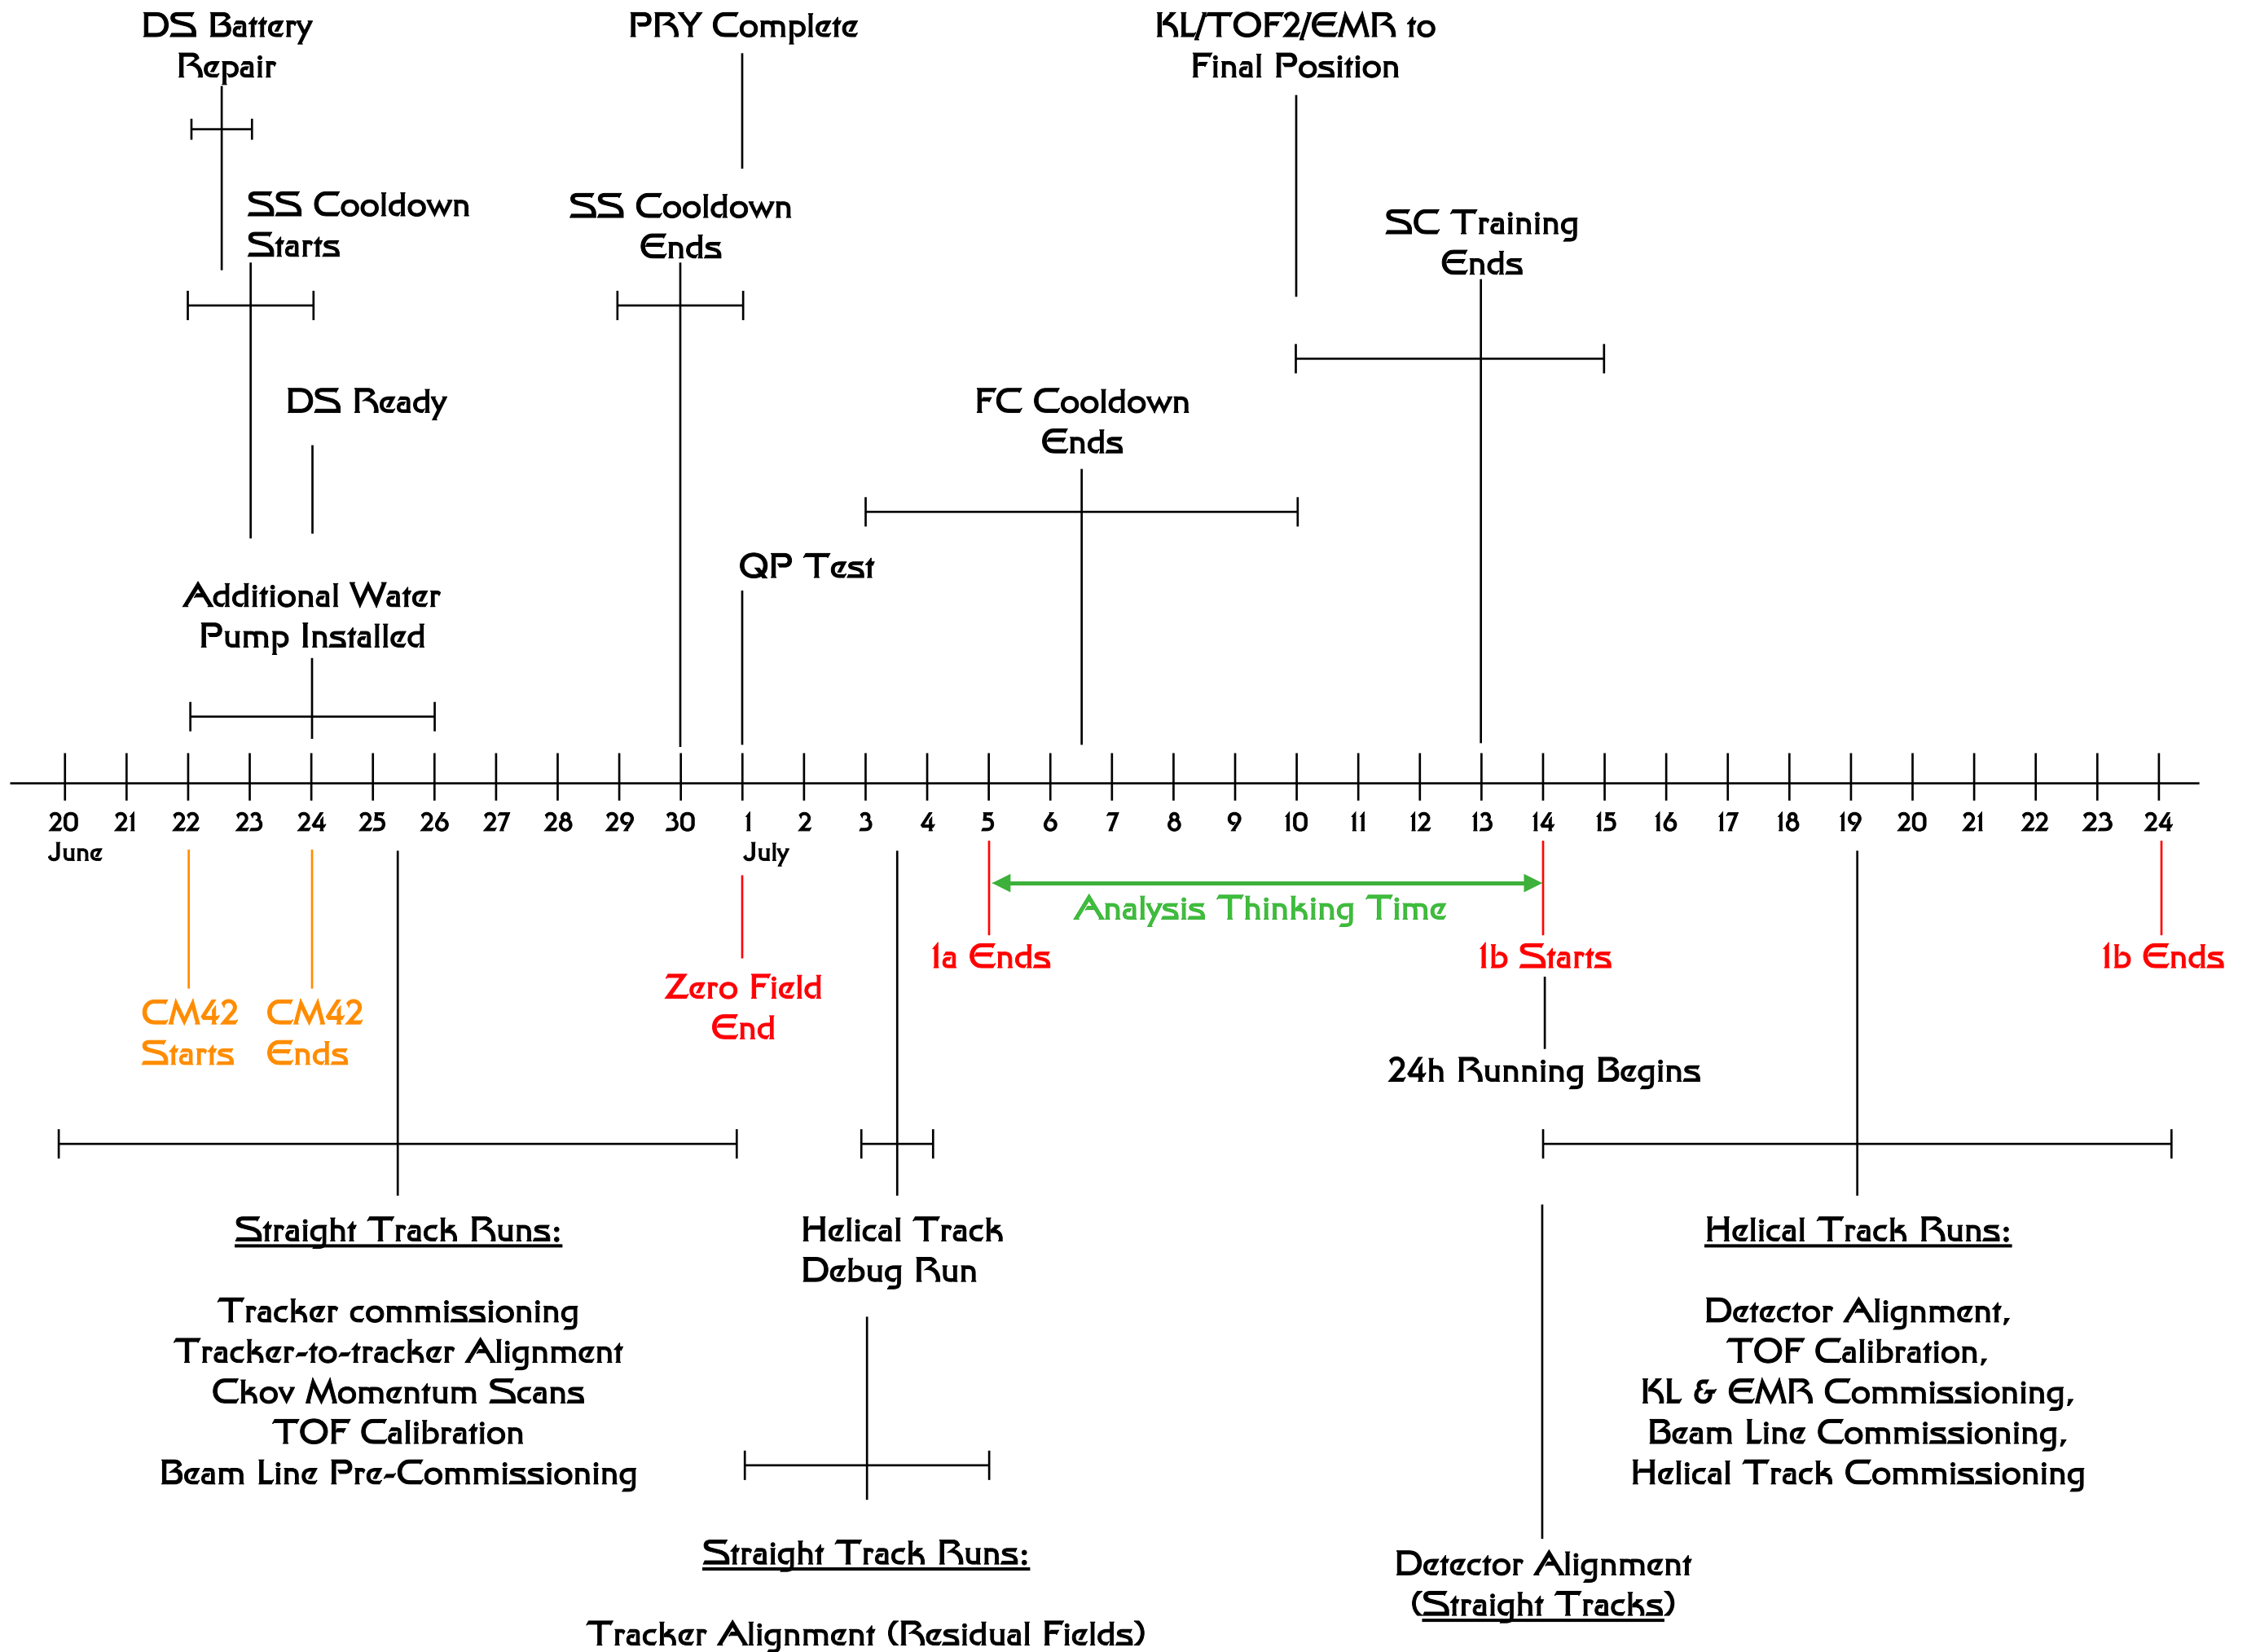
DS Battery Repair

PRY Complete

KL/TOF2/EMR to Final Position

SS Cooldown Starts

SS Cooldown Ends

SC Training Ends

DS Ready

FC Cooldown Ends

QP Test

Additional Water Pump Installed

20 21 22 23 24 25 26 27 28 29 30 1 2 3 4 5 6 7 8 9 10 11 12 13 14 15 16 17 18 19 20 21 22 23 24

June

July

Analysis Thinking Time

1a Ends

1b Starts

1b Ends

CM42 Starts

CM42 Ends

Zero Field End

24h Running Begins

Straight Track Runs:

Tracker commissioning
Tracker-to-tracker Alignment
Ckov Momentum Scans
TOF Calibration
Beam Line Pre-Commissioning

Helical Track Debug Run

Helical Track Runs:

Detector Alignment,
TOF Calibration,
KL & EMR Commissioning,
Beam Line Commissioning,
Helical Track Commissioning

Straight Track Runs:

Tracker Alignment (Residual Fields)

Detector Alignment (Straight Tracks)